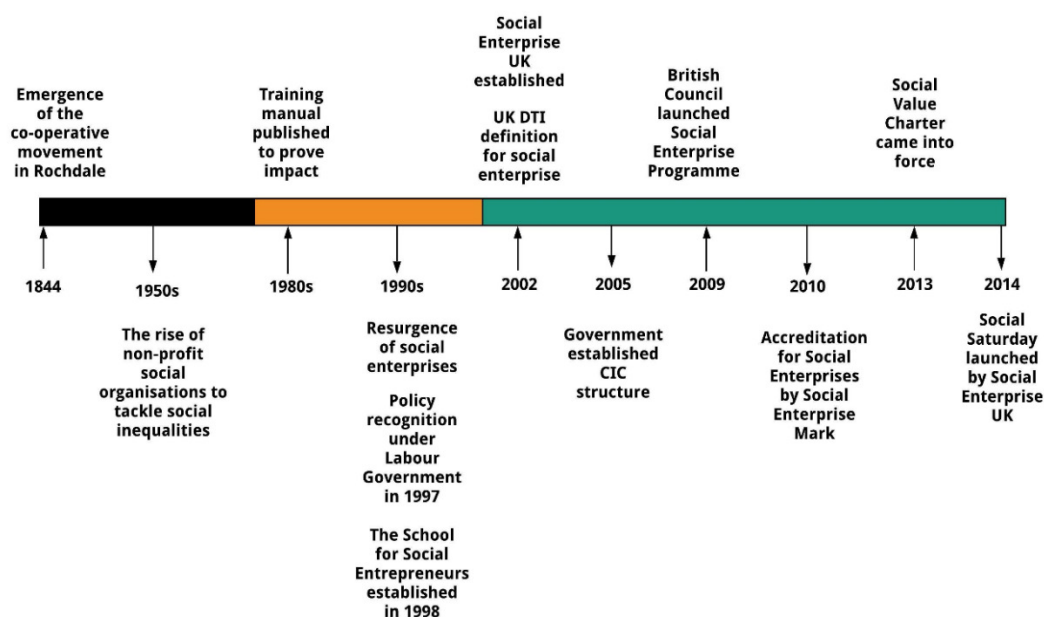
Emergence of the co-operative movement in Rochdale

1844

1950s

The rise of non-profit social organisations to tackle social inequalities

Training manual published to prove impact

1980s

1990s

Resurgence of social enterprises

Policy recognition under Labour Government in 1997

The School for Social Entrepreneurs established in 1998

Social Enterprise UK established

UK DTI definition for social enterprise

2002

2005

Government established CIC structure

British Council launched Social Enterprise Programme

2009

2010

Accreditation for Social Enterprises by Social Enterprise Mark

Social Value Charter came into force

2013

2014

Social Saturday launched by Social Enterprise UK